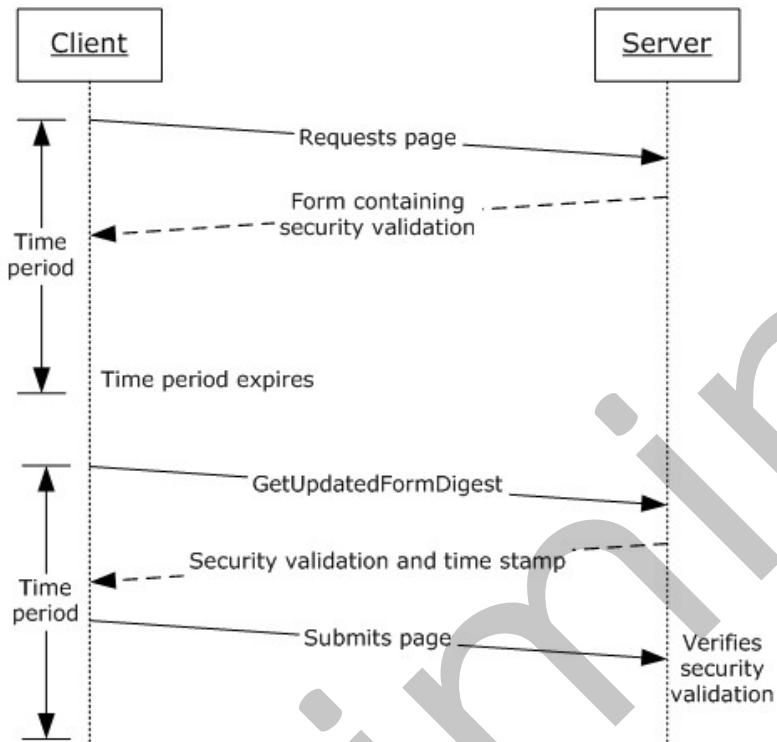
Client

Server

Requests page

Form containing security validation

Time period

Time period expires

GetUpdatedFormDigest

Security validation and time stamp

Time period

Submits page

Verifies security validation